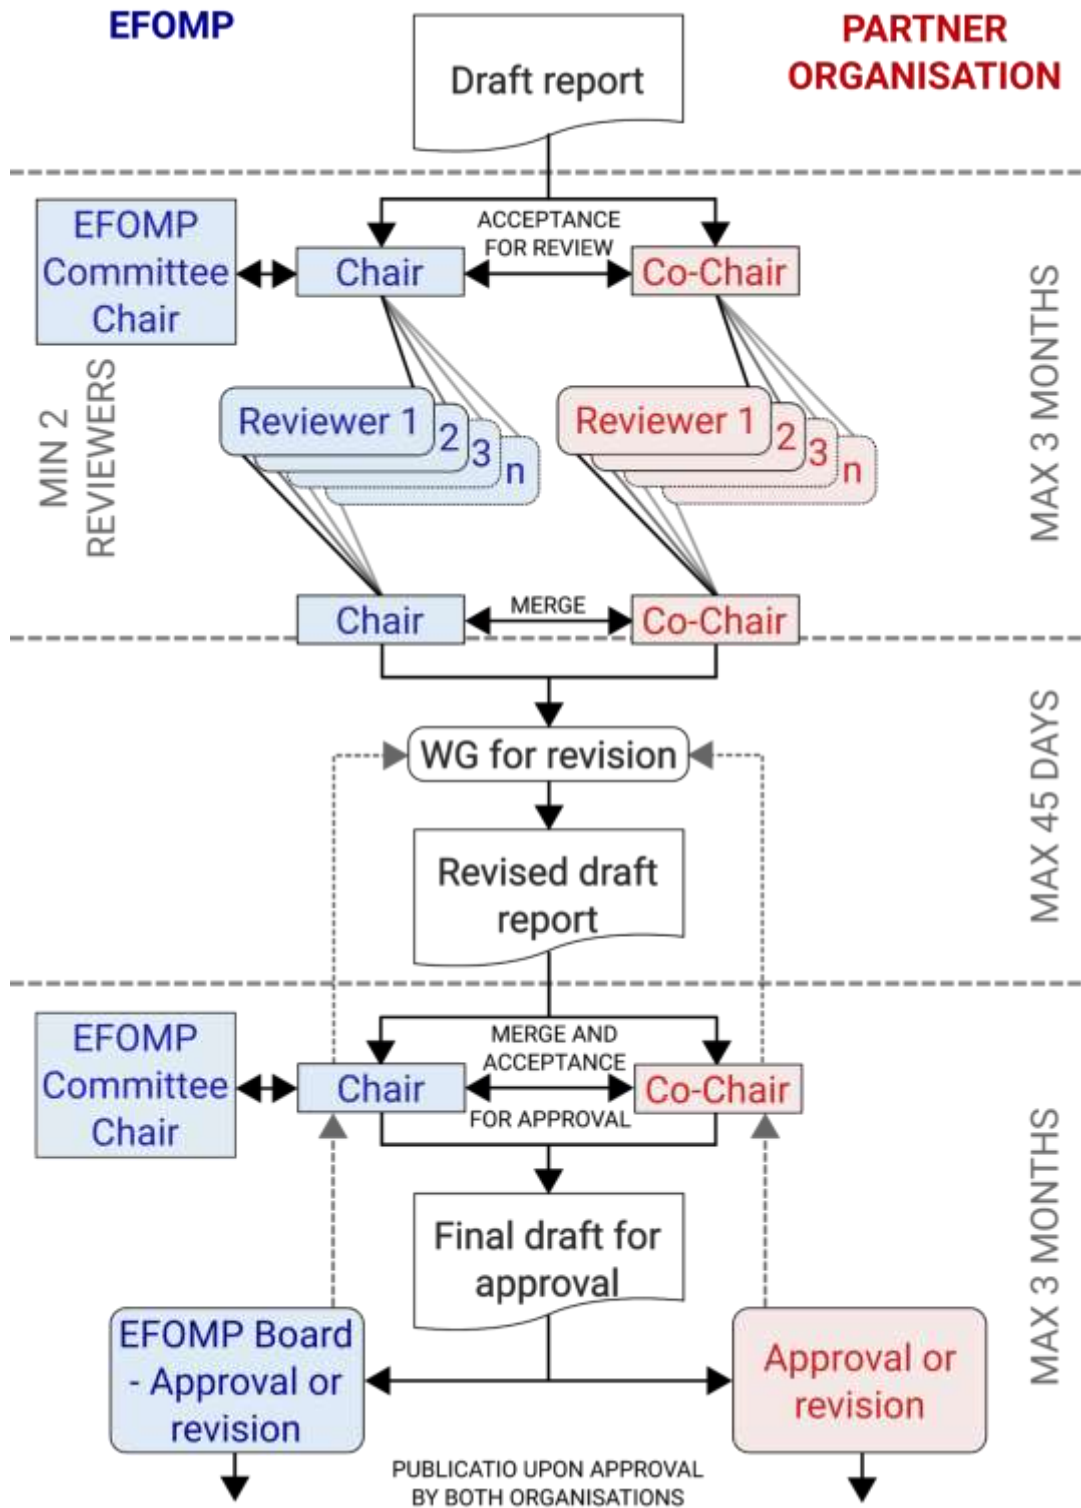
EFOMP

Draft report

PARTNER ORGANISATION

EFOMP Committee Chair

Chair

ACCEPTANCE FOR REVIEW

Co-Chair

MAX 3 MONTHS

MIN 2 REVIEWERS

Reviewer 1 2 3 n

Reviewer 1 2 3 n

Chair

MERGE

Co-Chair

WG for revision

MAX 45 DAYS

Revised draft report

EFOMP Committee Chair

Chair

MERGE AND ACCEPTANCE FOR APPROVAL

Co-Chair

Final draft for approval

MAX 3 MONTHS

EFOMP Board - Approval or revision

Approval or revision

PUBLICATIO UPON APPROVAL BY BOTH ORGANISATIONS